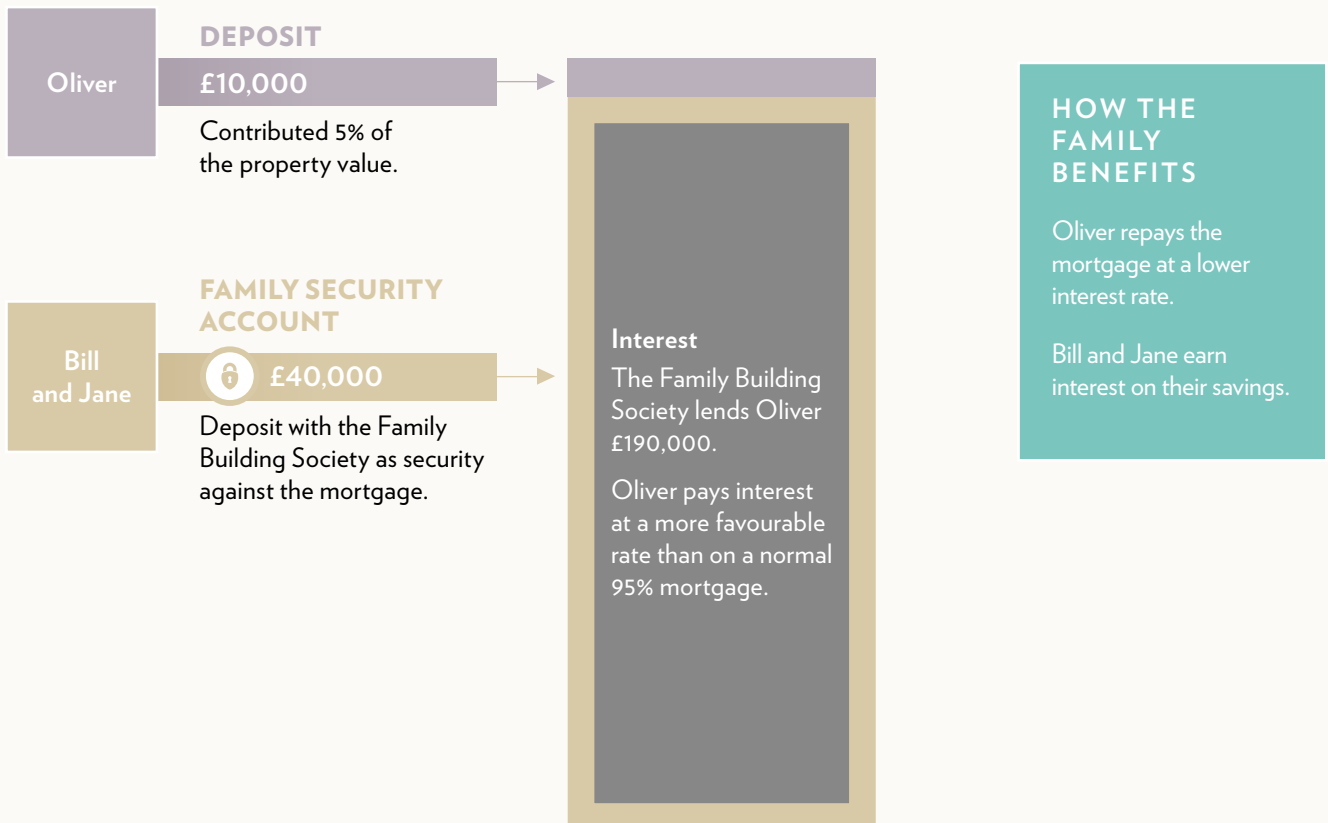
Oliver

DEPOSIT

£10,000

Contributed 5% of the property value.

Bill and Jane

FAMILY SECURITY ACCOUNT

£40,000

Deposit with the Family Building Society as security against the mortgage.

Interest

The Family Building Society lends Oliver £190,000.

Oliver pays interest at a more favourable rate than on a normal 95% mortgage.

HOW THE FAMILY BENEFITS

Oliver repays the mortgage at a lower interest rate.

Bill and Jane earn interest on their savings.